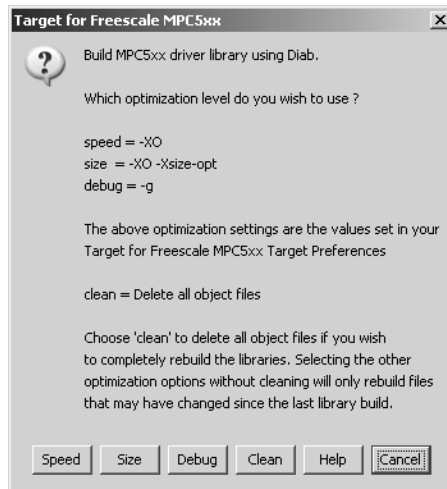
Target for Freescale MPC5xx

×

?

Build MPC5xx driver library using Diab.

Which optimization level do you wish to use ?

speed = -XO
size = -XO -Xsize-opt
debug = -g

The above optimization settings are the values set in your Target for Freescale MPC5xx Target Preferences

clean = Delete all object files

Choose 'clean' to delete all object files if you wish to completely rebuild the libraries. Selecting the other optimization options without cleaning will only rebuild files that may have changed since the last library build.

Speed Size Debug Clean Help Cancel